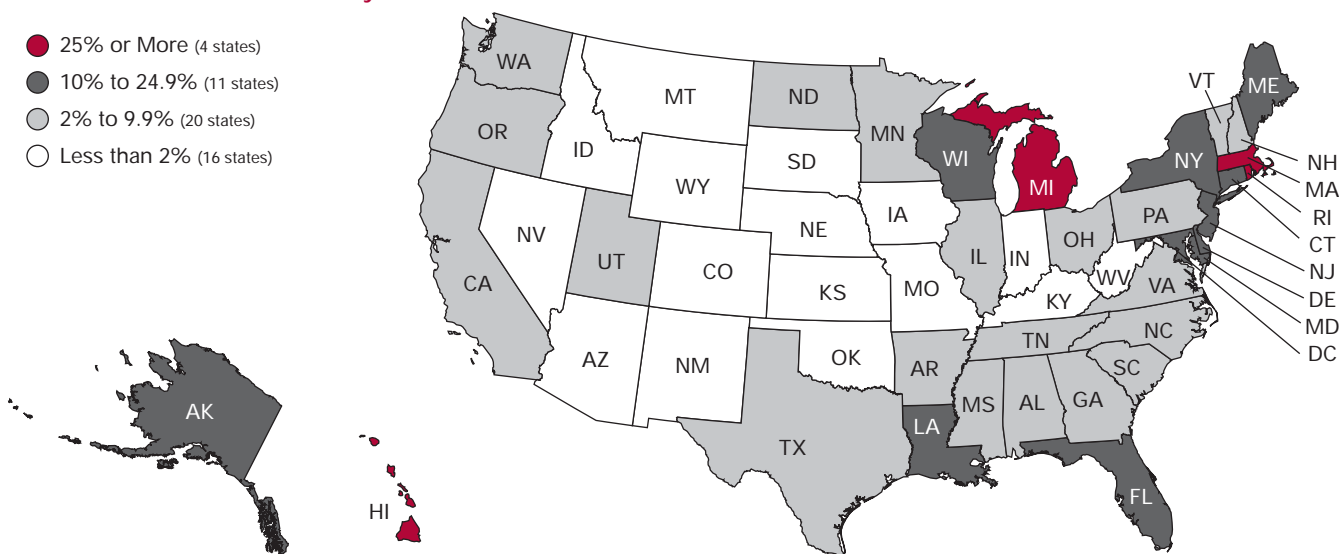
25% or More (4 states)
10% to 24.9% (11 states)
2% to 9.9% (20 states)
Less than 2% (16 states)

WA
MT
ND
OR
ID
SD
MN
WY
WI
MI
VT
ME
NY
NH
MA
RI
CT
NJ
DE
MD
DC
PA
IA
NE
NV
UT
CO
IL
IN
OH
WV
VA
CA
KS
MO
KY
TN
NC
AZ
NM
OK
AR
SC
MS
AL
GA
TX
LA
FL
AK
HI